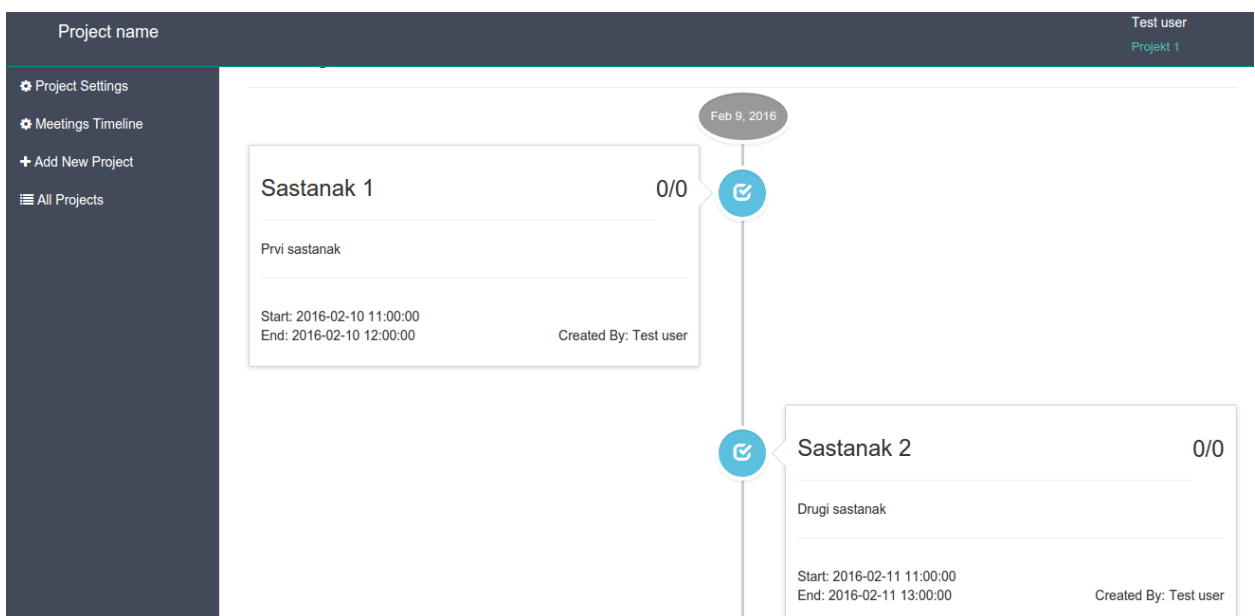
Project name

Test user
Projekt 1

Project Settings
Meetings Timeline
+ Add New Project
All Projects

Feb 9, 2016

Sastanak 1
0/0

Prvi sastanak

Start: 2016-02-10 11:00:00
End: 2016-02-10 12:00:00
Created By: Test user

Sastanak 2
0/0

Drugi sastanak

Start: 2016-02-11 11:00:00
End: 2016-02-11 13:00:00
Created By: Test user